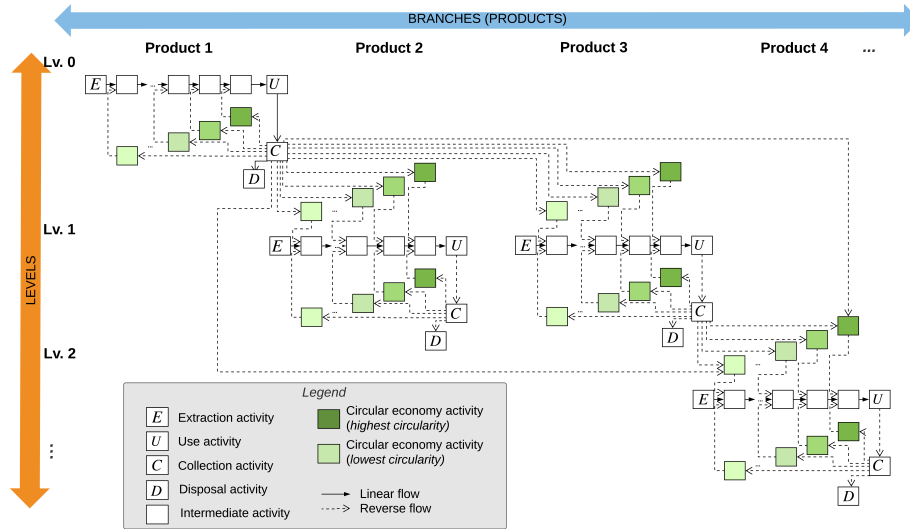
BRANCHES (PRODUCTS)

Product 1 Product 2 Product 3 Product 4 ...

Lv. 0

Lv. 1

Lv. 2

LEVELS

⋮

E U C D

E U C D

E U C D

E U C D

Legend

E Extraction activity

U Use activity

C Collection activity

D Disposal activity

Intermediate activity

Circular economy activity (highest circularity)

Circular economy activity (lowest circularity)

Linear flow

Reverse flow